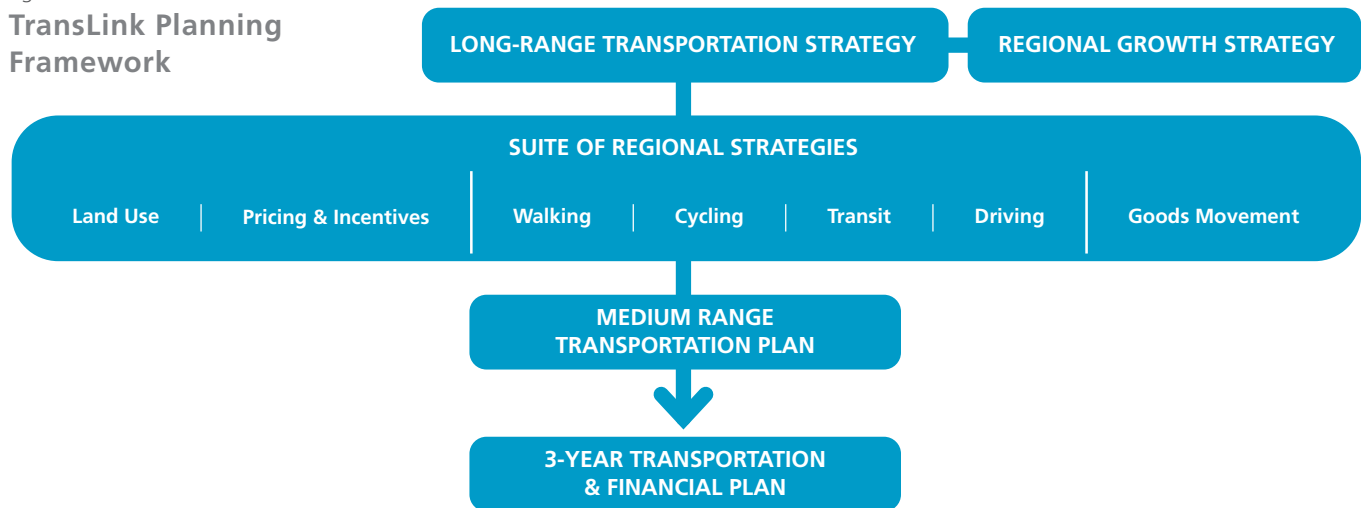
TransLink Planning Framework

LONG-RANGE TRANSPORTATION STRATEGY

REGIONAL GROWTH STRATEGY

SUITE OF REGIONAL STRATEGIES

Land Use | Pricing & Incentives | Walking | Cycling | Transit | Driving | Goods Movement

MEDIUM RANGE TRANSPORTATION PLAN

3-YEAR TRANSPORTATION & FINANCIAL PLAN